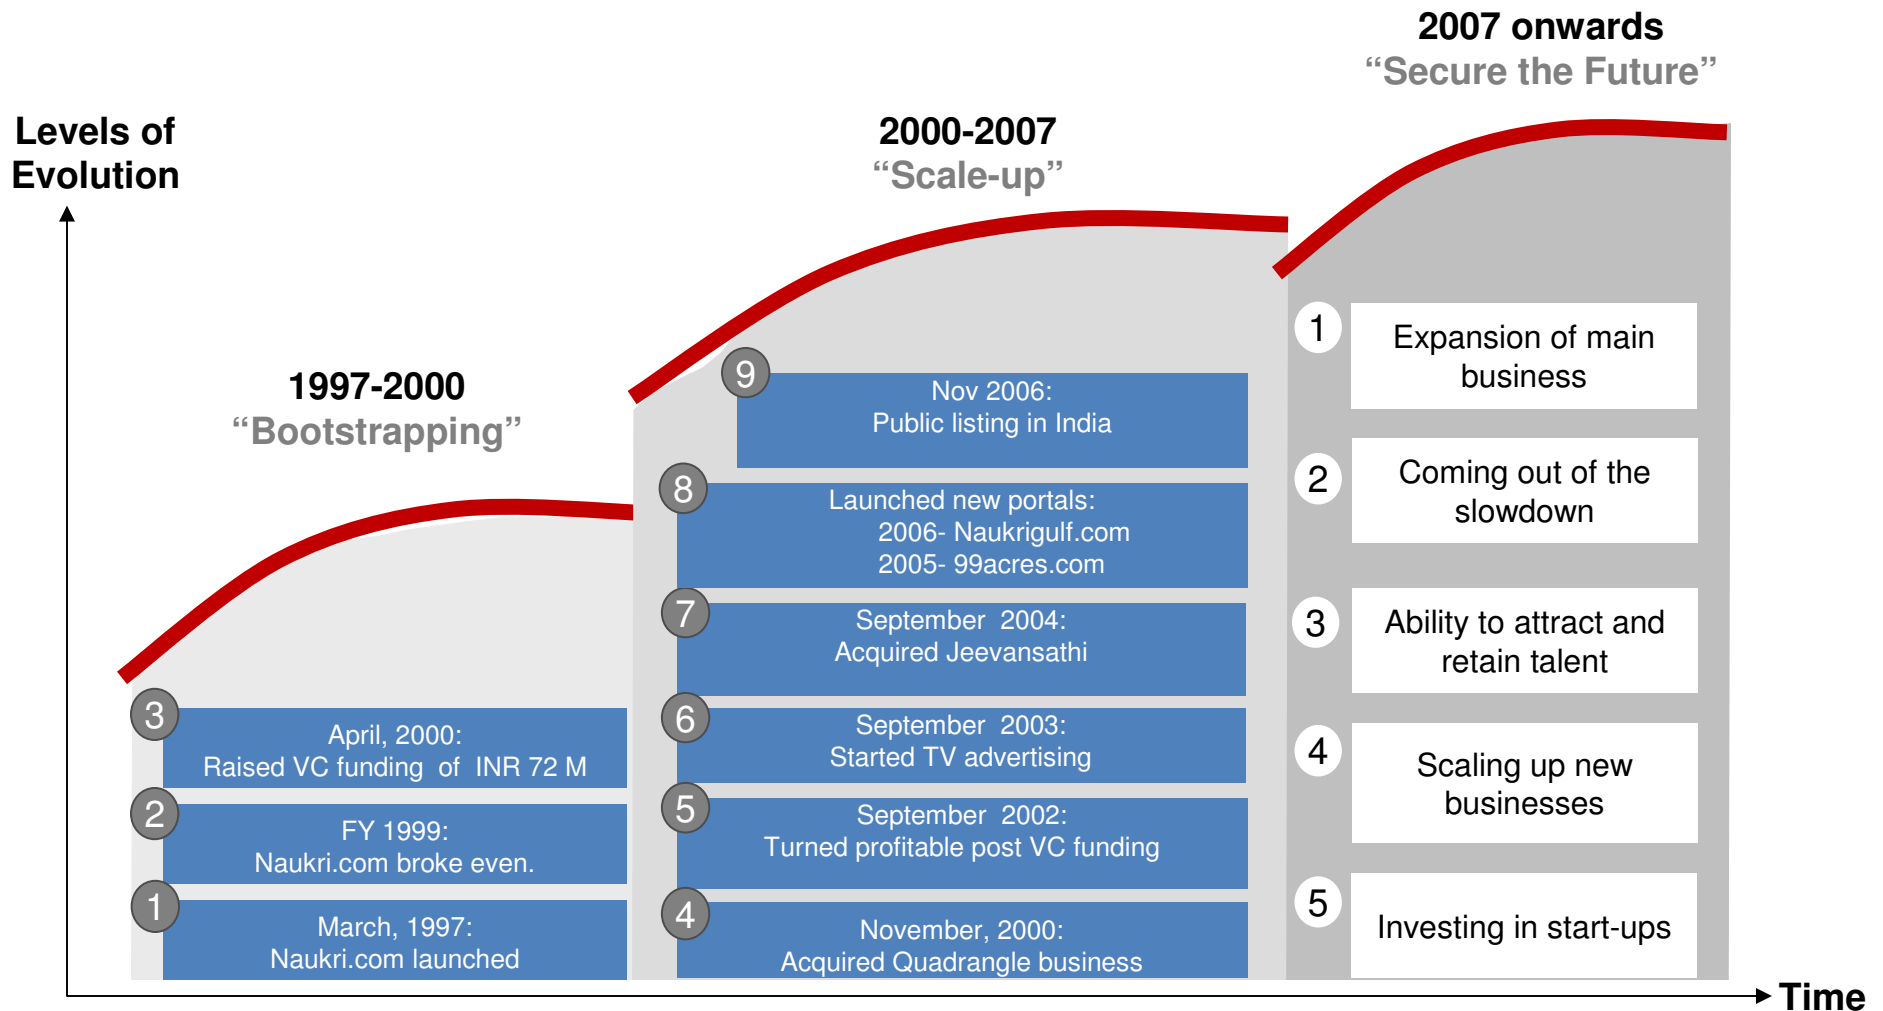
2007 onwards
“Secure the Future”

Levels of Evolution

2000-2007
“Scale-up”

1997-2000
“Bootstrapping”

3 April, 2000: Raised VC funding of INR 72 M

2 FY 1999: Naukri.com broke even.

1 March, 1997: Naukri.com launched

9 Nov 2006: Public listing in India

8 Launched new portals: 2006- Naukrigulf.com 2005- 99acres.com

7 September 2004: Acquired Jeevansathi

6 September 2003: Started TV advertising

5 September 2002: Turned profitable post VC funding

4 November, 2000: Acquired Quadrangle business

1 Expansion of main business

2 Coming out of the slowdown

3 Ability to attract and retain talent

4 Scaling up new businesses

5 Investing in start-ups

Time